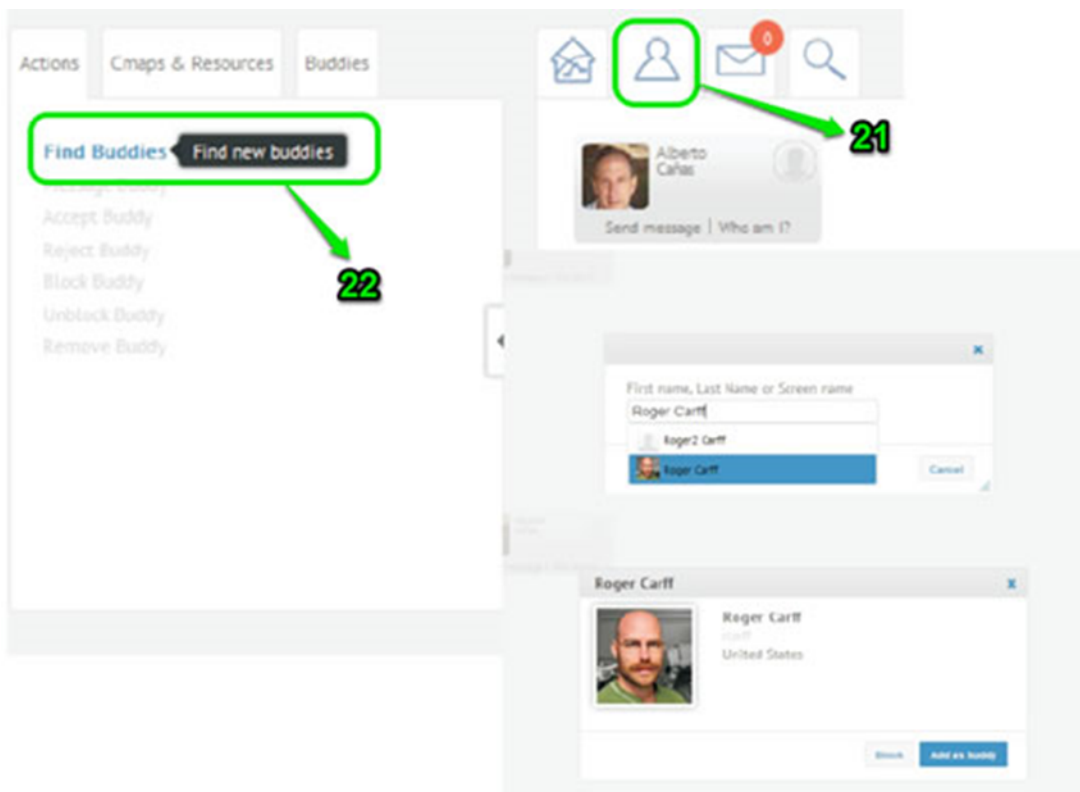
Actions

Cmaps & Resources

Buddies

0

21

Find Buddies

Find new buddies

Message Buddy

Accept Buddy

Reject Buddy

Block Buddy

Unblock Buddy

Remove Buddy

22

Alberto Cañas

Send message | Who am I?

×

First name, Last Name or Screen name

Roger Carff

Roger2 Carff

Roger Carff

Cancel

Roger Carff

×

Roger Carff

rcarff

United States

Block

Add as buddy